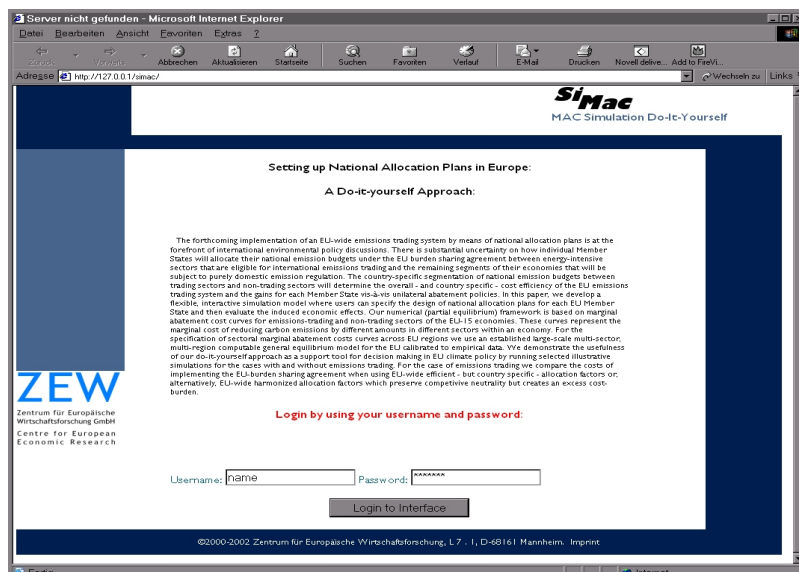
Server nicht gefunden - Microsoft Internet Explorer

Datei Bearbeiten Ansicht Favoriten Extras ?

Zurück Vorwärts Abbrechen Aktualisieren Startseite Suchen Favoriten Verlauf E-Mail Drucken Novell delive... Add to FireVi...

Adresse http://127.0.0.1/simac/

Wechseln zu Links

SiMac
MAC Simulation Do-It-Yourself

Setting up National Allocation Plans in Europe:

A Do-it-yourself Approach:

The forthcoming implementation of an EU-wide emissions trading system by means of national allocation plans is at the forefront of international environmental policy discussions. There is substantial uncertainty on how individual Member States will allocate their national emission budgets under the EU burden sharing agreement between energy-intensive sectors that are eligible for international emissions trading and the remaining segments of their economies that will be subject to purely domestic emission regulation. The country-specific segmentation of national emission budgets between trading sectors and non-trading sectors will determine the overall - and country specific - cost efficiency of the EU emissions trading system and the gains for each Member State vis-à-vis unilateral abatement policies. In this paper, we develop a flexible, interactive simulation model where users can specify the design of national allocation plans for each EU Member State and then evaluate the induced economic effects. Our numerical (partial equilibrium) framework is based on marginal abatement cost curves for emissions-trading and non-trading sectors of the EU-15 economies. These curves represent the marginal cost of reducing carbon emissions by different amounts in different sectors within an economy. For the specification of sectoral marginal abatement costs curves across EU regions we use an established large-scale multi-sector, multi-region computable general equilibrium model for the EU calibrated to empirical data. We demonstrate the usefulness of our do-it-yourself approach as a support tool for decision making in EU climate policy by running selected illustrative simulations for the cases with and without emissions trading. For the case of emissions trading we compare the costs of implementing the EU-burden sharing agreement when using EU-wide efficient - but country specific - allocation factors or, alternatively, EU-wide harmonized allocation factors which preserve competitive neutrality but creates an excess cost-burden.

ZEW
Zentrum für Europäische Wirtschaftsforschung GmbH
Centre for European Economic Research

Login by using your username and password:

Username: name Password: *******

Login to Interface

©2000-2002 Zentrum für Europäische Wirtschaftsforschung, L 7 . 1, D-68161 Mannheim. Imprint

Fertig Internet